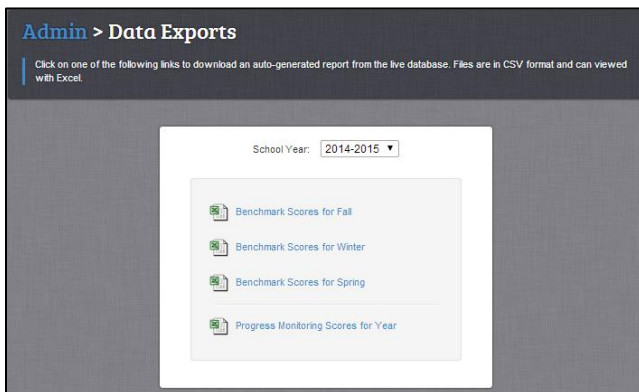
Admin > Data Exports

Click on one of the following links to download an auto-generated report from the live database. Files are in CSV format and can viewed with Excel.

School Year: 2014-2015 ▼

Benchmark Scores for Fall

Benchmark Scores for Winter

Benchmark Scores for Spring

Progress Monitoring Scores for Year